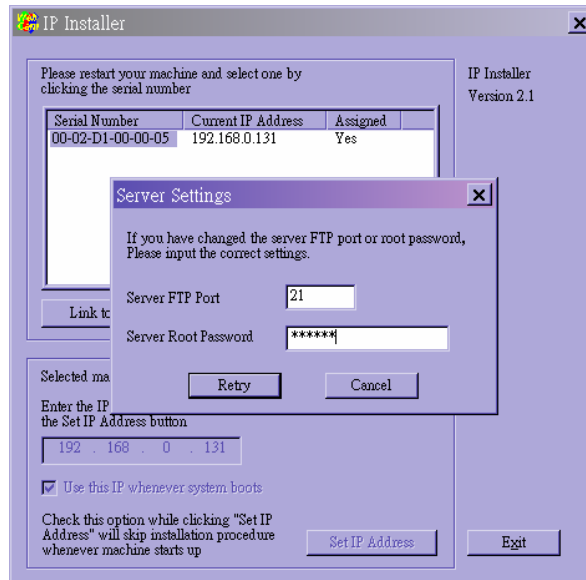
IP Installer

Please restart your machine and select one by clicking the serial number

| Serial Number | Current IP Address | Assigned |
|---|---|---|
| 00-02-D1-00-00-05 | 192.168.0.131 | Yes |

Link to

Selected ma

Enter the IP
the Set IP Address button

192 . 168 . 0 . 131

Use this IP whenever system boots

Check this option while clicking "Set IP Address" will skip installation procedure whenever machine starts up

Set IP Address

IP Installer
Version 2.1

Exit

Server Settings

If you have changed the server FTP port or root password, Please input the correct settings.

Server FTP Port 21

Server Root Password ******

Retry

Cancel